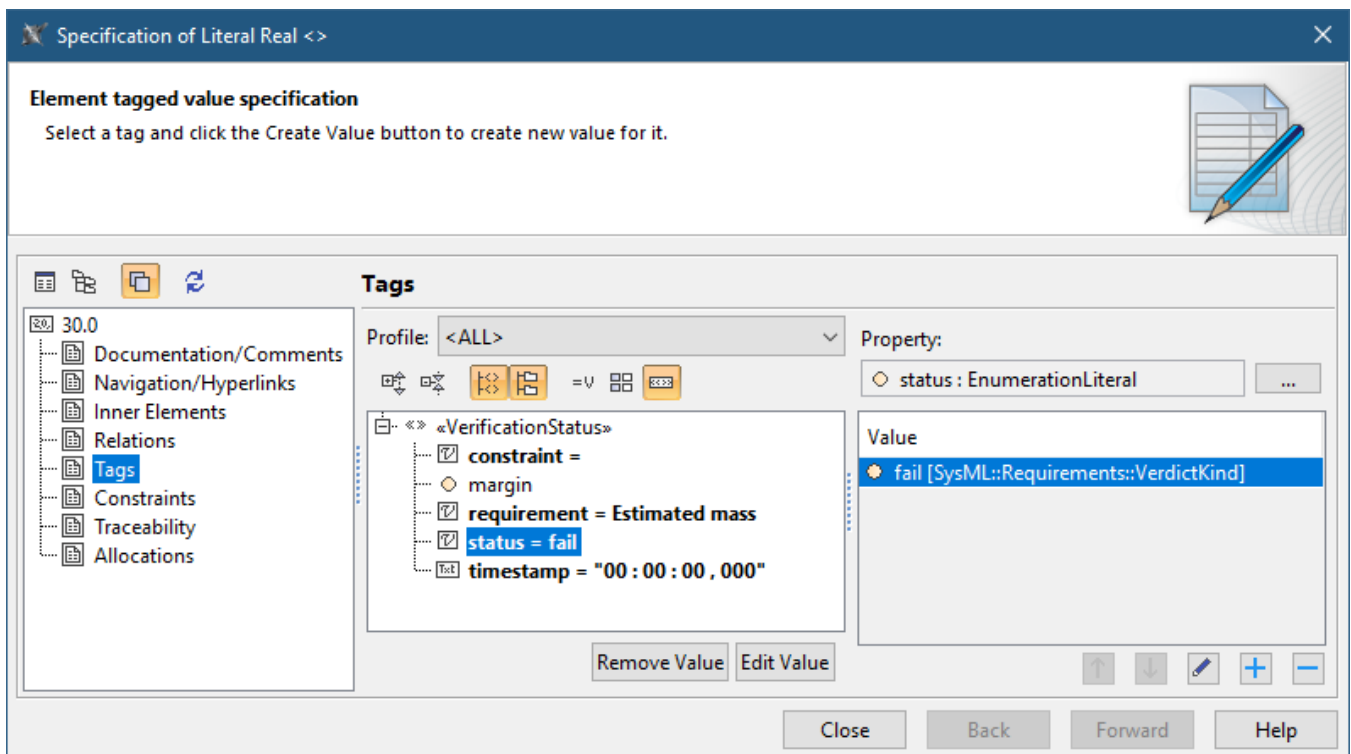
Specification of Literal Real <>

Element tagged value specification
Select a tag and click the Create Value button to create new value for it.

30.0
Documentation/Comments
Navigation/Hyperlinks
Inner Elements
Relations
Tags
Constraints
Traceability
Allocations

Tags

Profile: <ALL>

«VerificationStatus»
constraint =
margin
requirement = Estimated mass
status = fail
timestamp = "00 : 00 : 00 , 000"

Remove Value Edit Value

Property:
status : EnumerationLiteral
...

Value
fail [SysML::Requirements::VerdictKind]

Close Back Forward Help